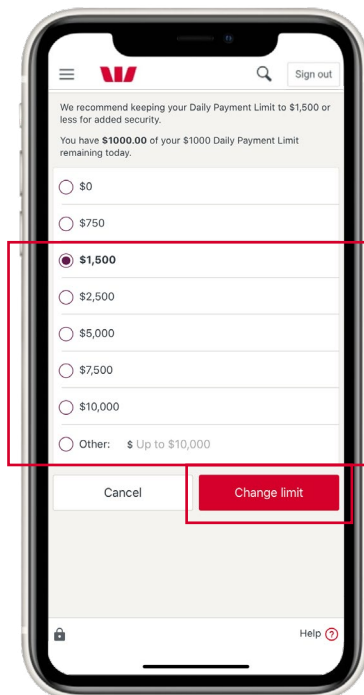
Sign out

We recommend keeping your Daily Payment Limit to $1,500 or less for added security.

You have **$1000.00** of your $1000 Daily Payment Limit remaining today.

$0

$750

$1,500

$2,500

$5,000

$7,500

$10,000

Other: $ Up to $10,000

Cancel

Change limit

Help ?